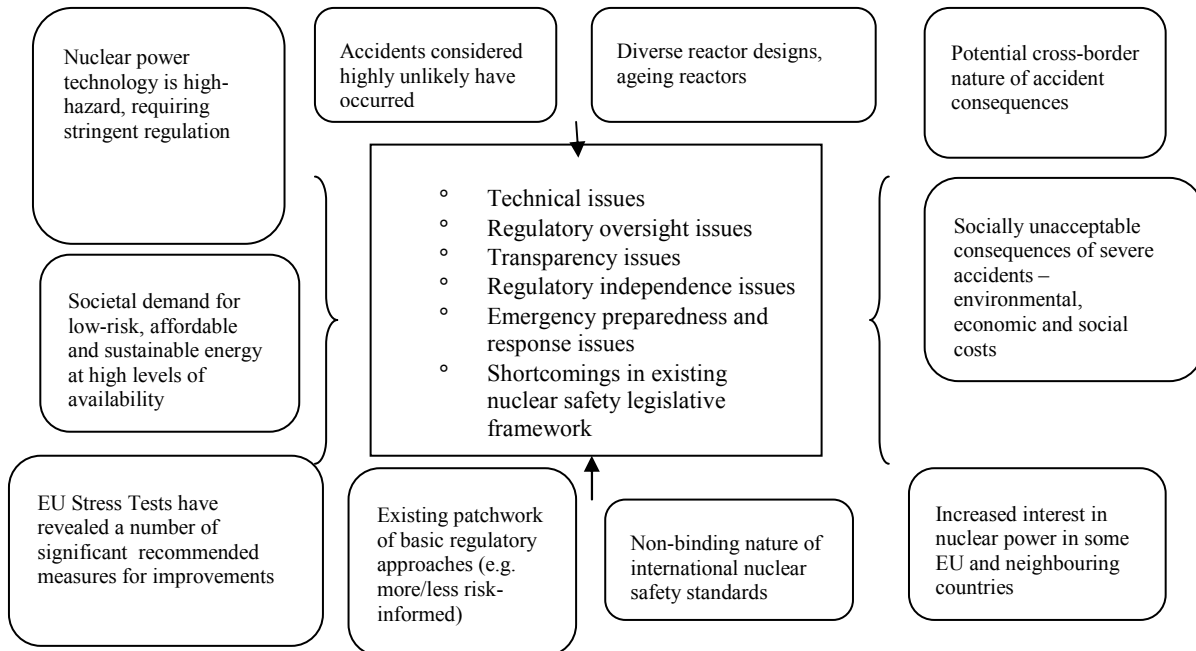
Nuclear power technology is high-hazard, requiring stringent regulation

Accidents considered highly unlikely have occurred

Diverse reactor designs, ageing reactors

Potential cross-border nature of accident consequences

Societal demand for low-risk, affordable and sustainable energy at high levels of availability

° Technical issues
° Regulatory oversight issues
° Transparency issues
° Regulatory independence issues
° Emergency preparedness and response issues
° Shortcomings in existing nuclear safety legislative framework

Socially unacceptable consequences of severe accidents – environmental, economic and social costs

EU Stress Tests have revealed a number of significant recommended measures for improvements

Existing patchwork of basic regulatory approaches (e.g. more/less risk-informed)

Non-binding nature of international nuclear safety standards

Increased interest in nuclear power in some EU and neighbouring countries